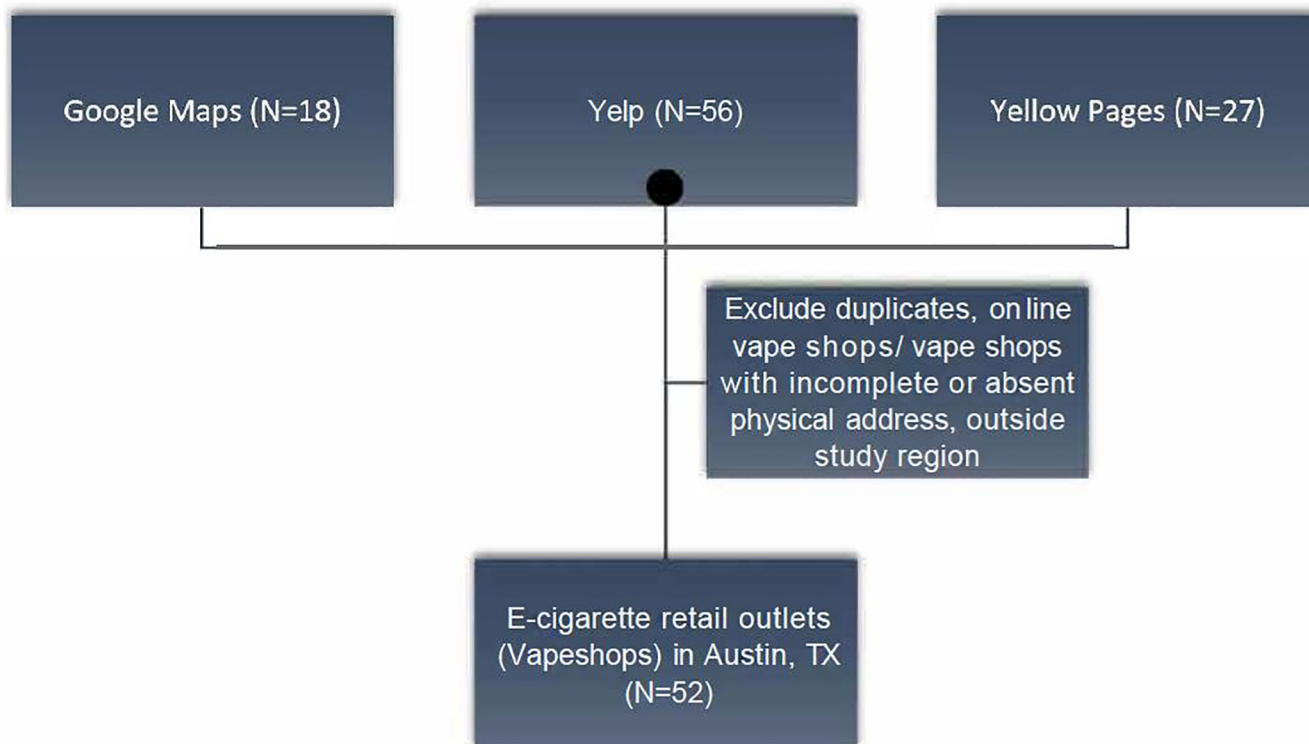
Google Maps (N=18)

Yelp (N=56)

Yellow Pages (N=27)

Exclude duplicates, on line vape shops/ vape shops with incomplete or absent physical address, outside study region

E-cigarette retail outlets (Vapeshops) in Austin, TX (N=52)